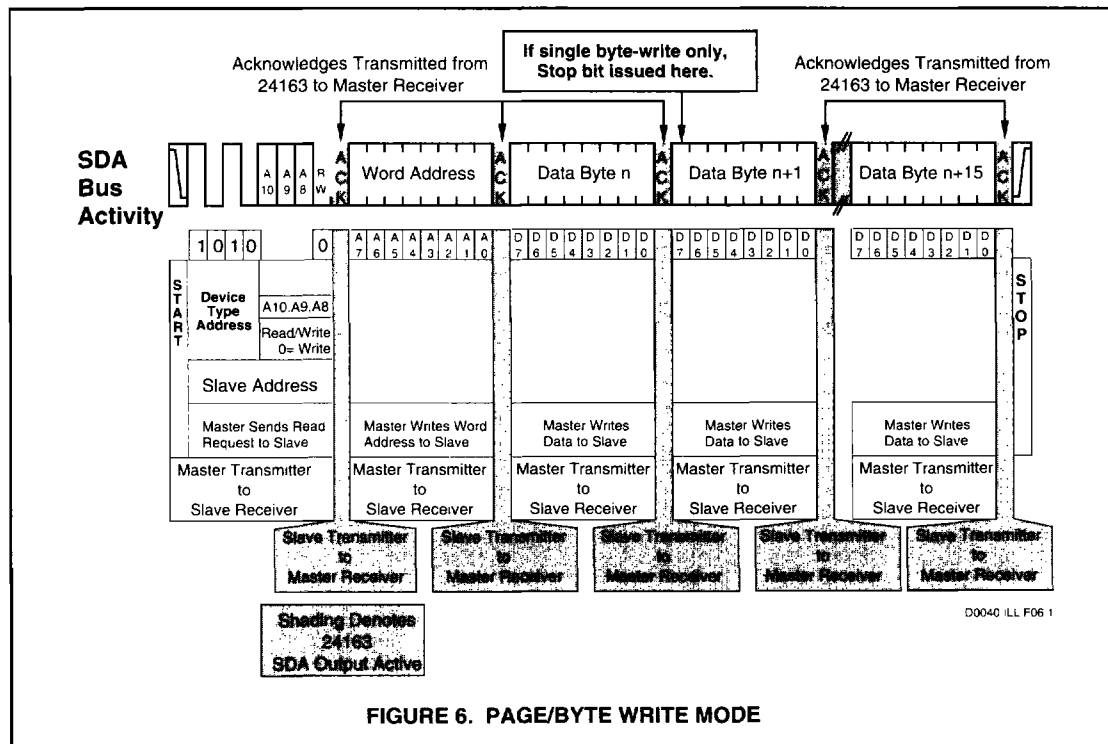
Acknowledges Transmitted from 24163 to Master Receiver

If single byte-write only, Stop bit issued here.

Acknowledges Transmitted from 24163 to Master Receiver

SDA Bus Activity

A 10 A 9 A 8 R W

ACK Word Address ACK Data Byte n ACK Data Byte n+1 ACK Data Byte n+15 ACK

1 0 1 0 0

A 7 A 6 A 5 A 4 A 3 A 2 A 1 A 0

D 7 D 6 D 5 D 4 D 3 D 2 D 1 D 0

D 7 D 6 D 5 D 4 D 3 D 2 D 1 D 0

D 7 D 6 D 5 D 4 D 3 D 2 D 1 D 0

START

Device Type Address

A10.A9.A8

Read/Write 0= Write

Slave Address

Master Sends Read Request to Slave

Master Writes Word Address to Slave

Master Writes Data to Slave

Master Writes Data to Slave

Master Writes Data to Slave

STOP

Master Transmitter to Slave Receiver

Master Transmitter to Slave Receiver

Master Transmitter to Slave Receiver

Master Transmitter to Slave Receiver

Master Transmitter to Slave Receiver

Slave Transmitter to Master Receiver

Slave Transmitter to Master Receiver

Slave Transmitter to Master Receiver

Slave Transmitter to Master Receiver

Slave Transmitter to Master Receiver

Shading Denotes 24163 SDA Output Active

D0040 ILL F06 1

FIGURE 6. PAGE/BYTE WRITE MODE